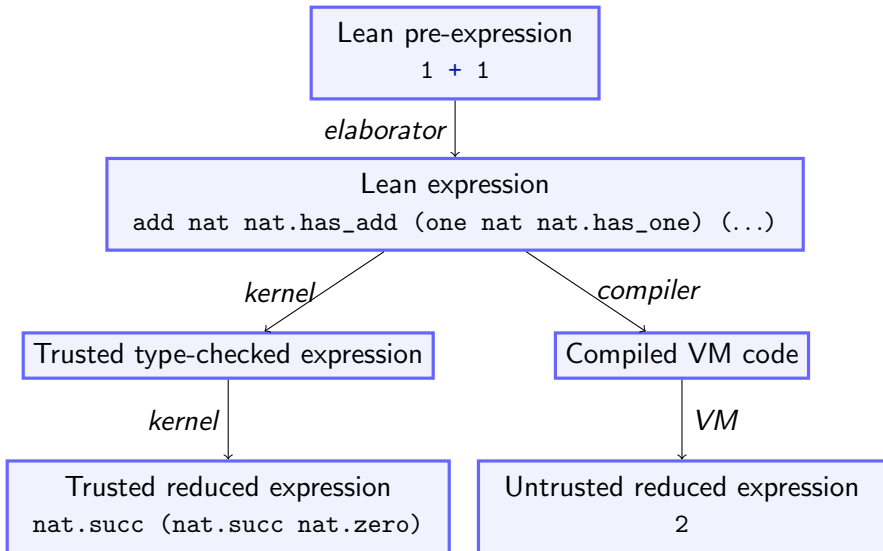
Lean pre-expression
1 + 1

elaborator

Lean expression
add nat nat.has_add (one nat nat.has_one) (...)

kernel

compiler

Trusted type-checked expression

Compiled VM code

kernel

VM

Trusted reduced expression
nat.succ (nat.succ nat.zero)

Untrusted reduced expression
2